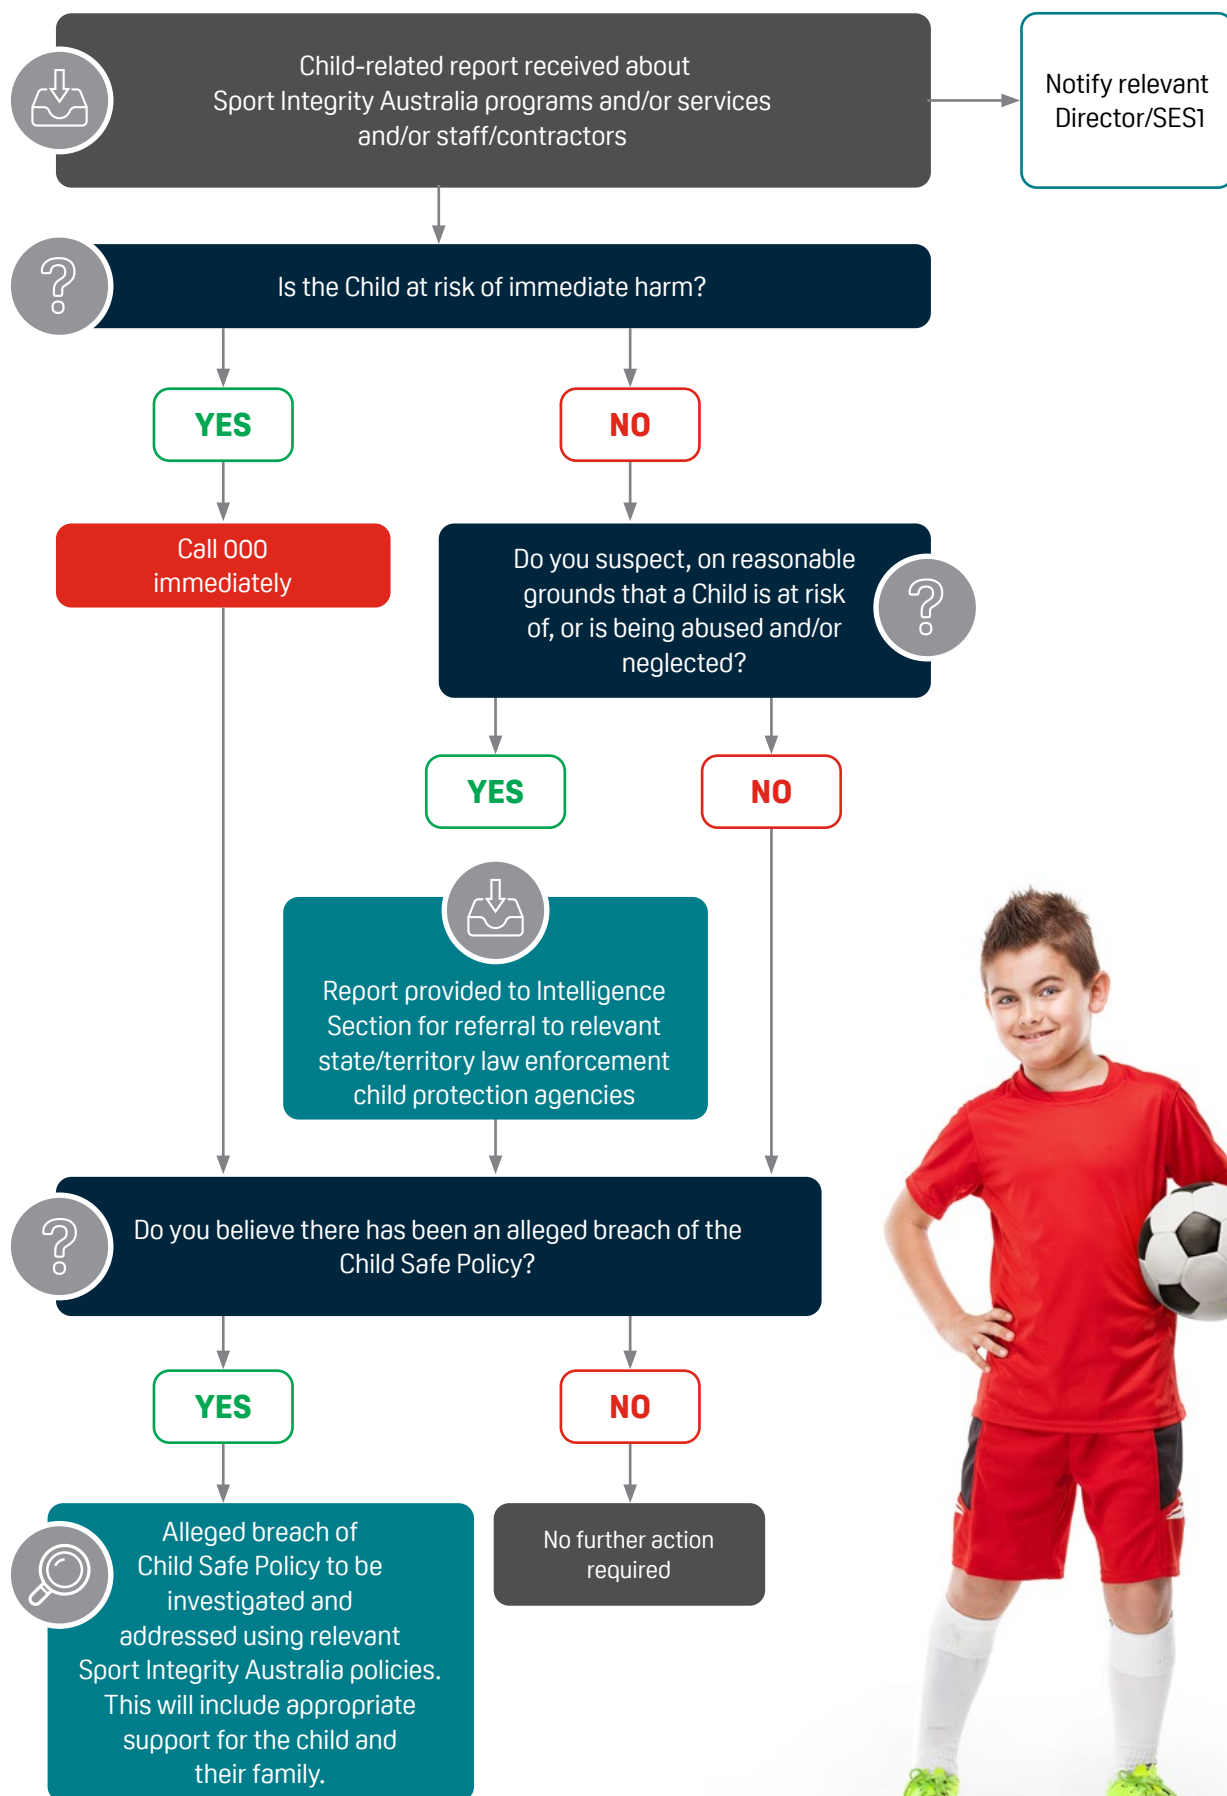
Child-related report received about Sport Integrity Australia programs and/or services and/or staff/contractors

Notify relevant Director/SES1

Is the Child at risk of immediate harm?

YES

NO

Call 000 immediately

Do you suspect, on reasonable grounds that a Child is at risk of, or is being abused and/or neglected?

YES

NO

Report provided to Intelligence Section for referral to relevant state/territory law enforcement child protection agencies

Do you believe there has been an alleged breach of the Child Safe Policy?

YES

NO

Alleged breach of Child Safe Policy to be investigated and addressed using relevant Sport Integrity Australia policies. This will include appropriate support for the child and their family.

No further action required